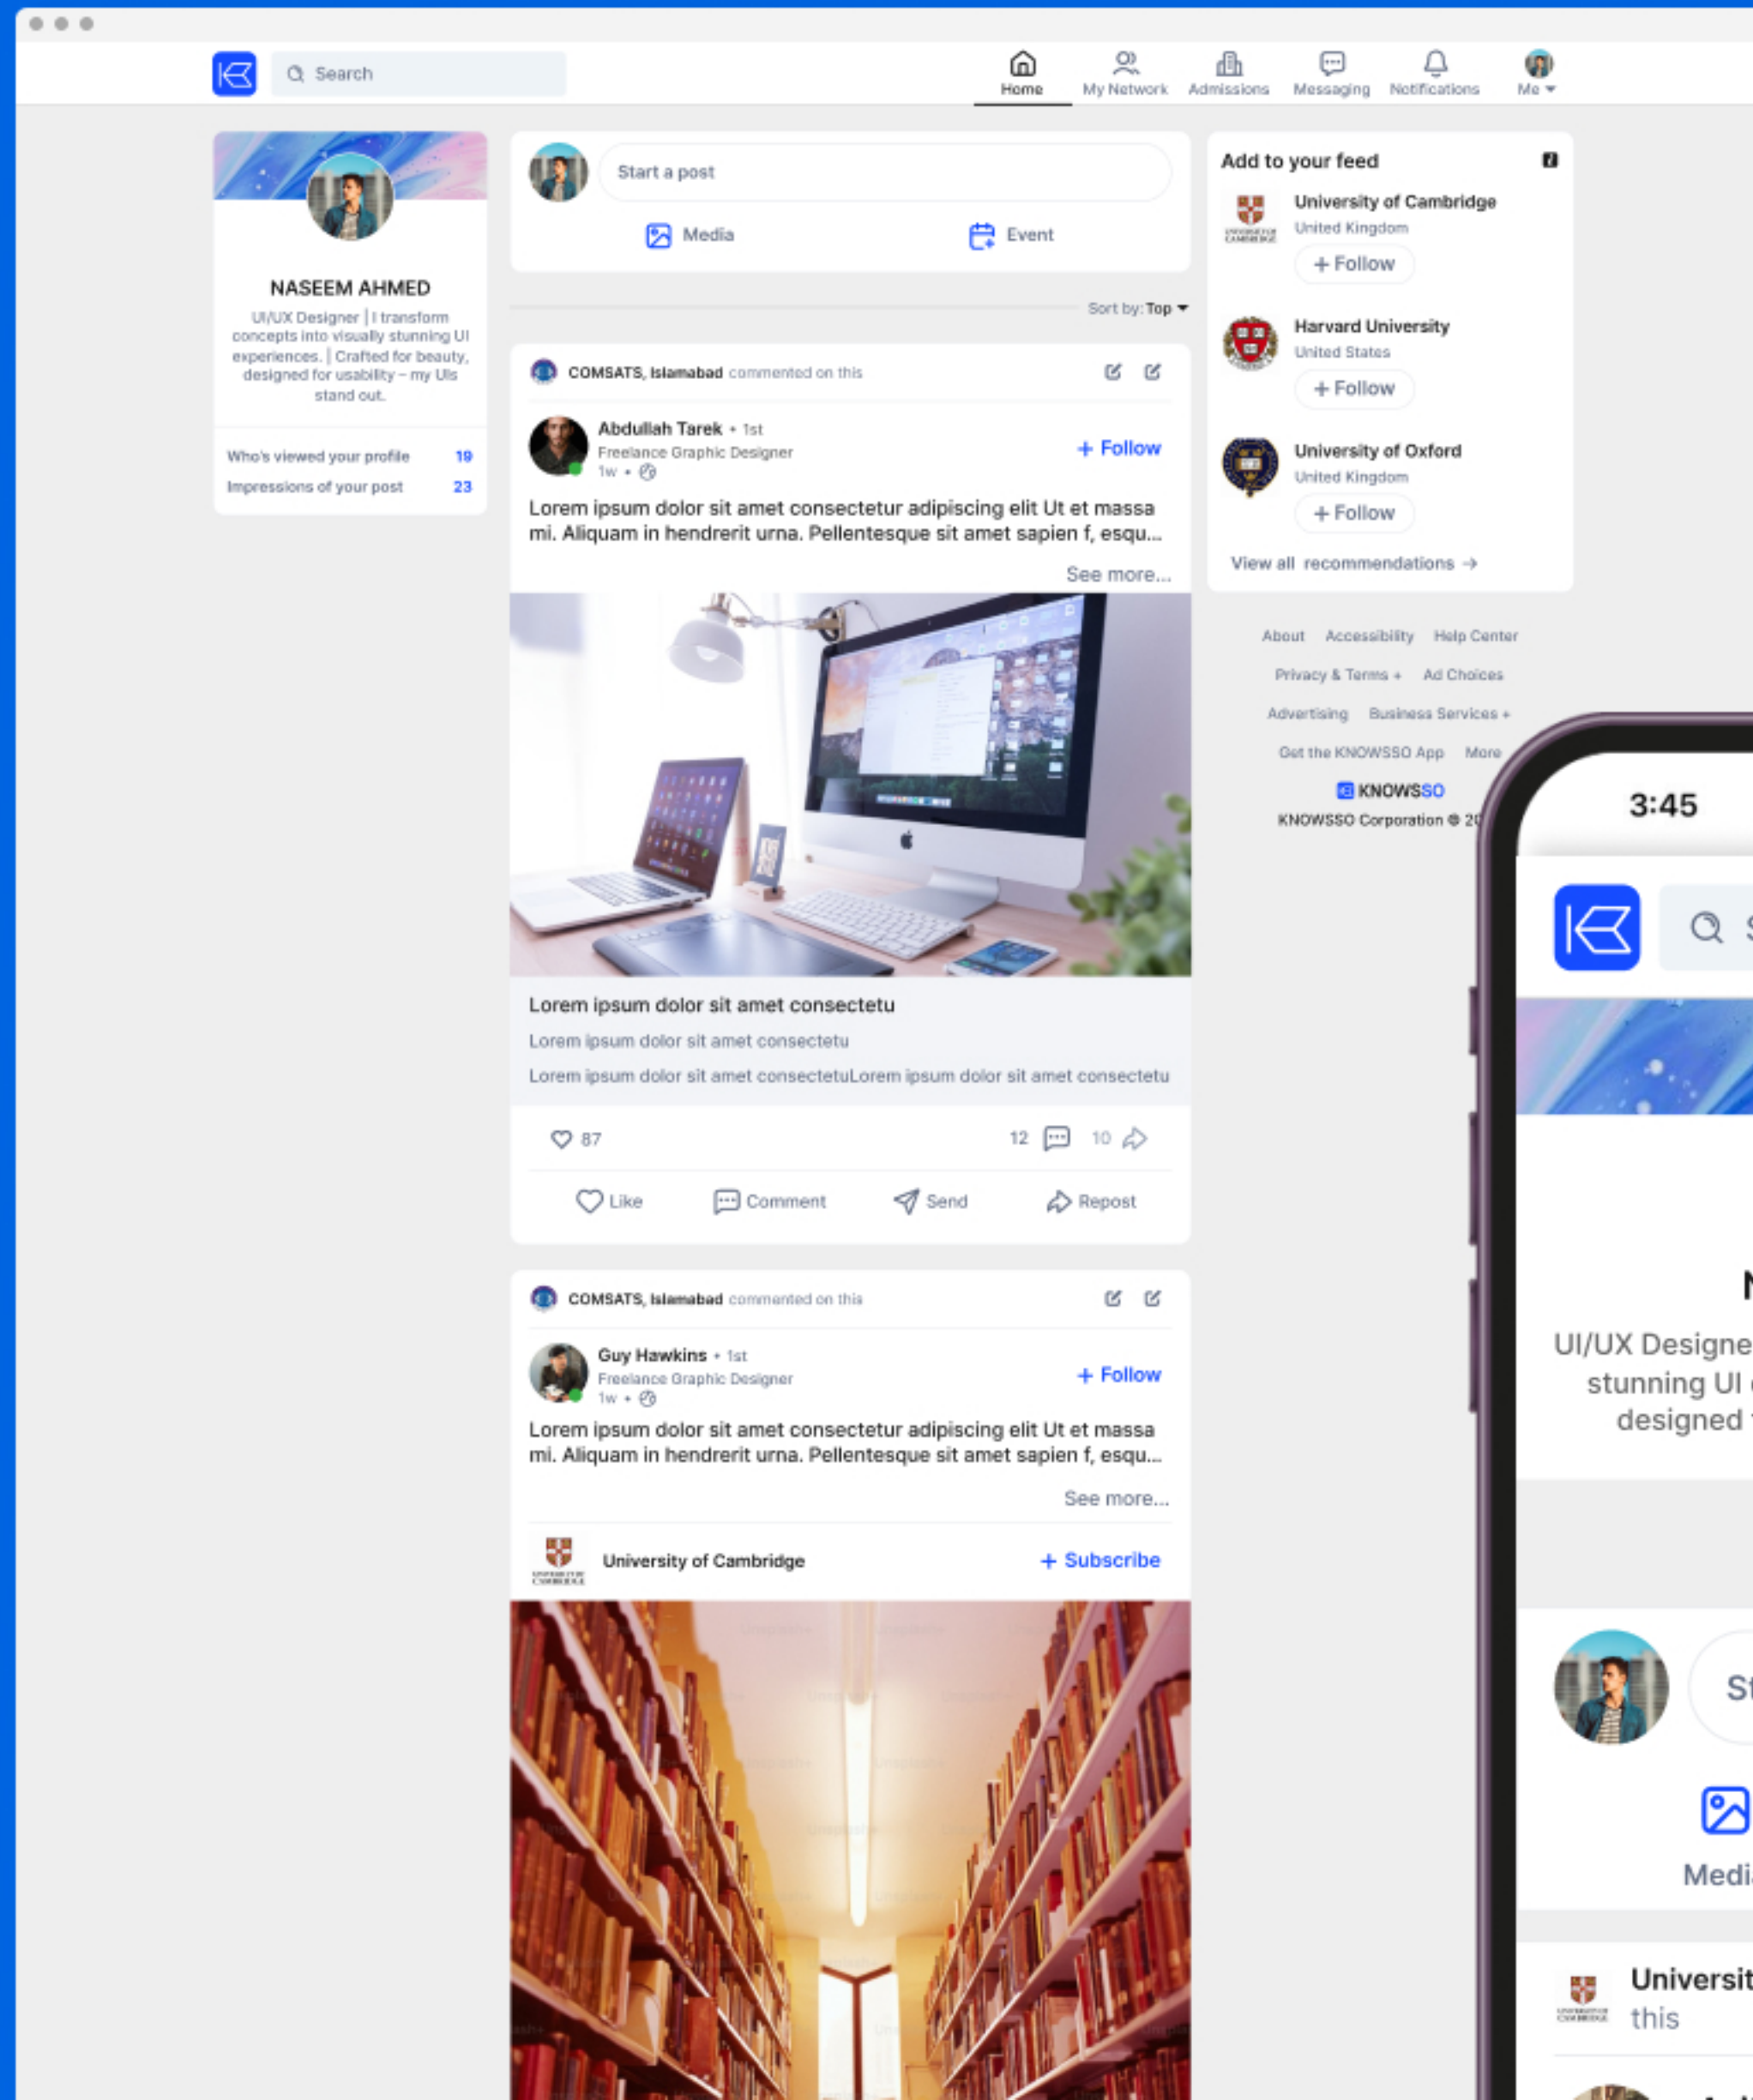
Search

Home My Network Admissions Messaging Notifications Me

NASEEM AHMED

UI/UX Designer | I transform concepts into visually stunning UI experiences. | Crafted for beauty, designed for usability – my UIs stand out.

Who's viewed your profile 19
Impressions of your post 23

Start a post

Media Event

Sort by: Top

COMSATS, Islamabad commented on this

Abdullah Tarek • 1st
Freelance Graphic Designer
1w •

+ Follow

Lorem ipsum dolor sit amet consectetur adipiscing elit Ut et massa mi. Aliquam in hendrerit urna. Pellentesque sit amet sapien f, esqu...

See more...

Lorem ipsum dolor sit amet consectetu

Lorem ipsum dolor sit amet consectetu

Lorem ipsum dolor sit amet consectetuLorem ipsum dolor sit amet consectetu

87 12 10

Like Comment Send Repost

COMSATS, Islamabad commented on this

Guy Hawkins • 1st
Freelance Graphic Designer
1w •

+ Follow

Lorem ipsum dolor sit amet consectetur adipiscing elit Ut et massa mi. Aliquam in hendrerit urna. Pellentesque sit amet sapien f, esqu...

See more...

University of Cambridge + Subscribe

Add to your feed

University of Cambridge
United Kingdom
+ Follow

Harvard University
United States
+ Follow

University of Oxford
United Kingdom
+ Follow

View all recommendations →

About Accessibility Help Center
Privacy & Terms Ad Choices
Advertising Business Services
Get the KNOWSSO App More

KNOWSSO

KNOWSSO Corporation © 2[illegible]

3:45

UI/UX Designe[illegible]
stunning UI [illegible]
designed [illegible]

St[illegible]

Medi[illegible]

Universit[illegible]
this